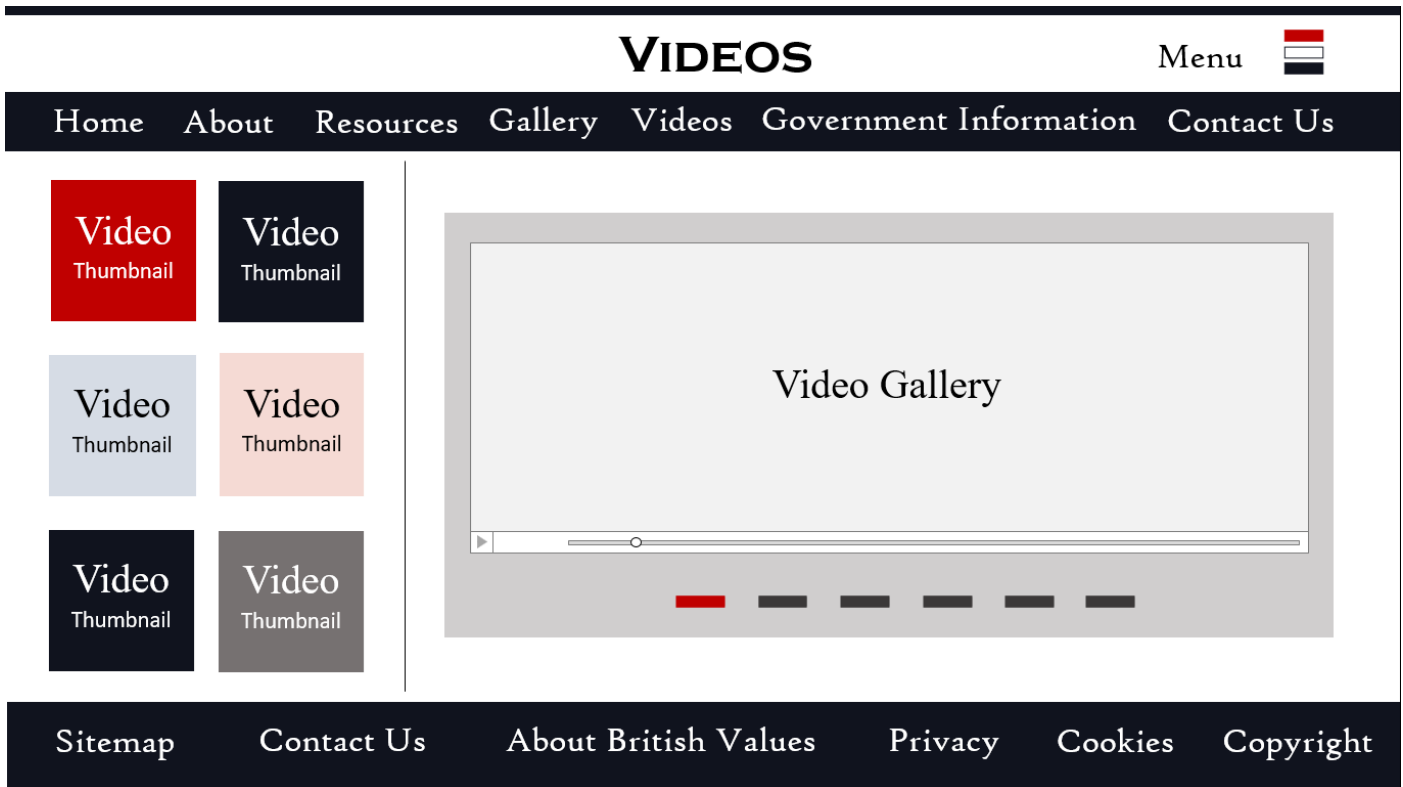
Videos

Menu

Home About Resources Gallery Videos Government Information Contact Us

Video Thumbnail

Video Thumbnail

Video Thumbnail

Video Thumbnail

Video Thumbnail

Video Thumbnail

Video Gallery

Sitemap Contact Us About British Values Privacy Cookies Copyright